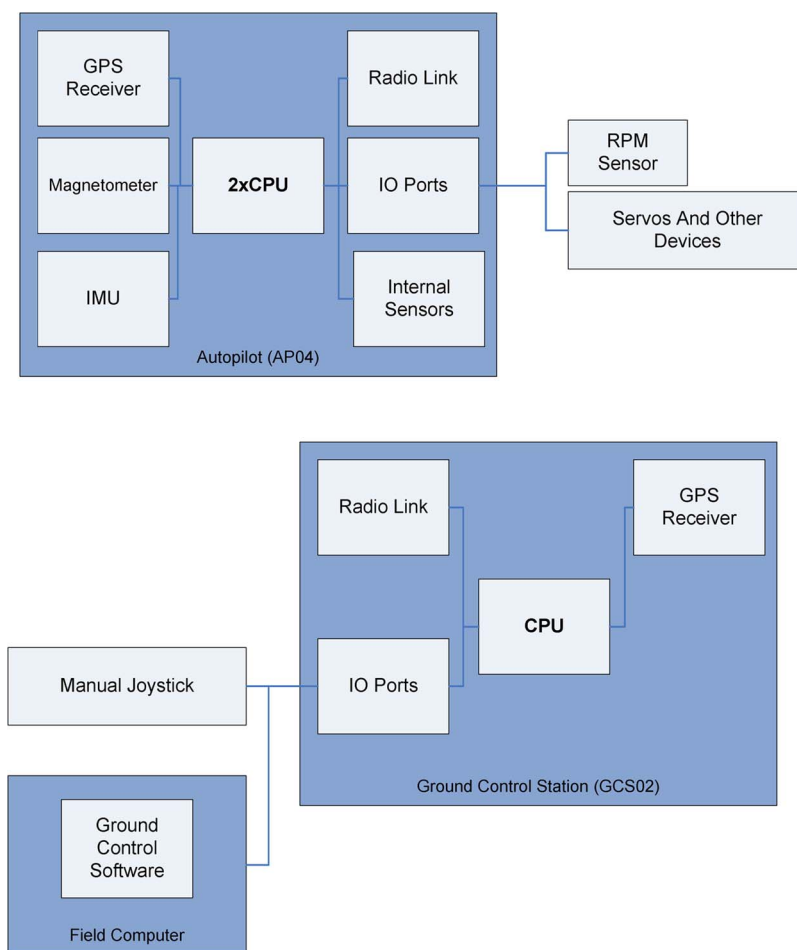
GPS Receiver

Magnetometer

IMU

2xCPU

Radio Link

IO Ports

Internal Sensors

Autopilot (AP04)

RPM Sensor

Servos And Other Devices

Radio Link

IO Ports

CPU

GPS Receiver

Ground Control Station (GCS02)

Manual Joystick

Ground Control Software

Field Computer